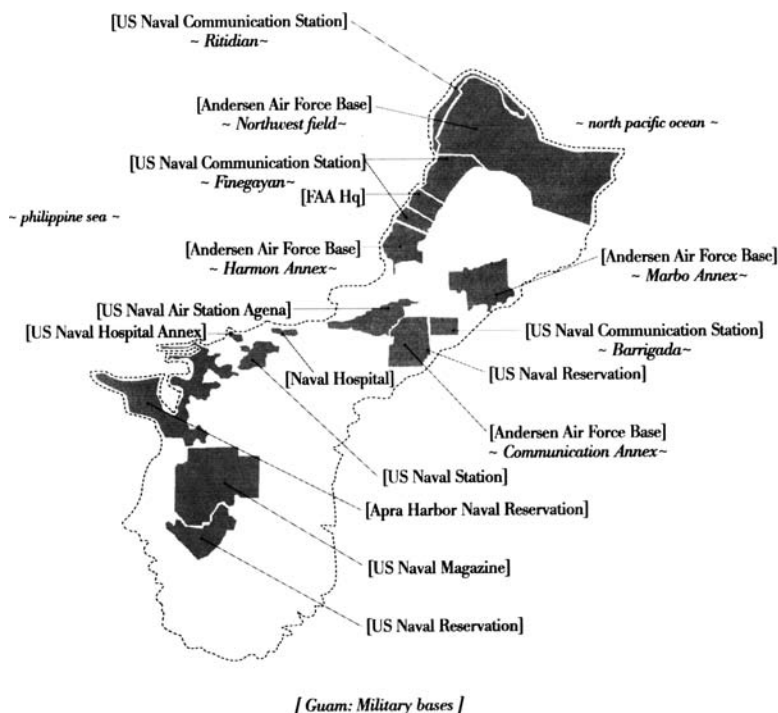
[US Naval Communication Station]
~ Ritidian~

[Andersen Air Force Base]
~ Northwest field~

~ north pacific ocean ~

[US Naval Communication Station]
~ Finegayan~

[FAA Hq]

~ philippine sea ~

[Andersen Air Force Base]
~ Harmon Annex~

[Andersen Air Force Base]
~ Marbo Annex~

[US Naval Air Station Agena]

[US Naval Hospital Annex]

[US Naval Communication Station]
~ Barrigada~

[Naval Hospital]

[US Naval Reservation]

[Andersen Air Force Base]
~ Communication Annex~

[US Naval Station]

[Apra Harbor Naval Reservation]

[US Naval Magazine]

[US Naval Reservation]

[ Guam: Military bases ]